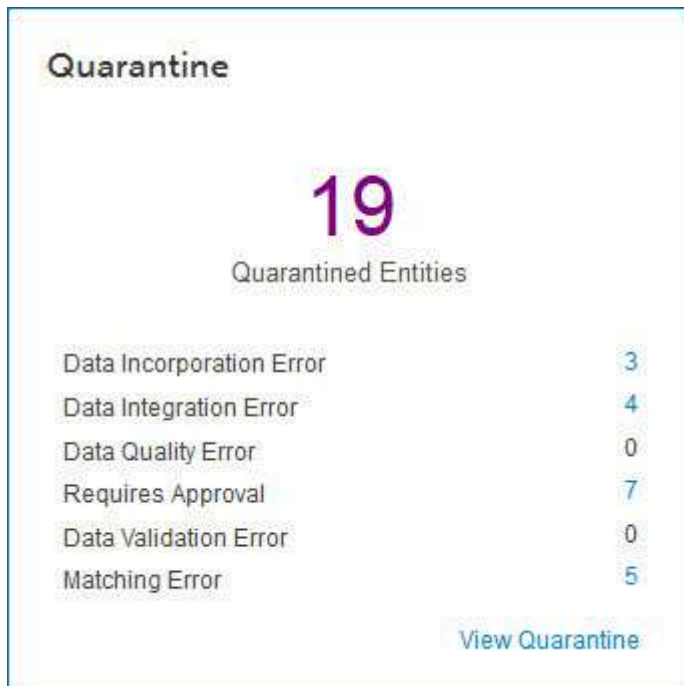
Quarantine

19
Quarantined Entities

| | |
|---|---|
| Data Incorporation Error | 3 |
| Data Integration Error | 4 |
| Data Quality Error | 0 |
| Requires Approval | 7 |
| Data Validation Error | 0 |
| Matching Error | 5 |

View Quarantine